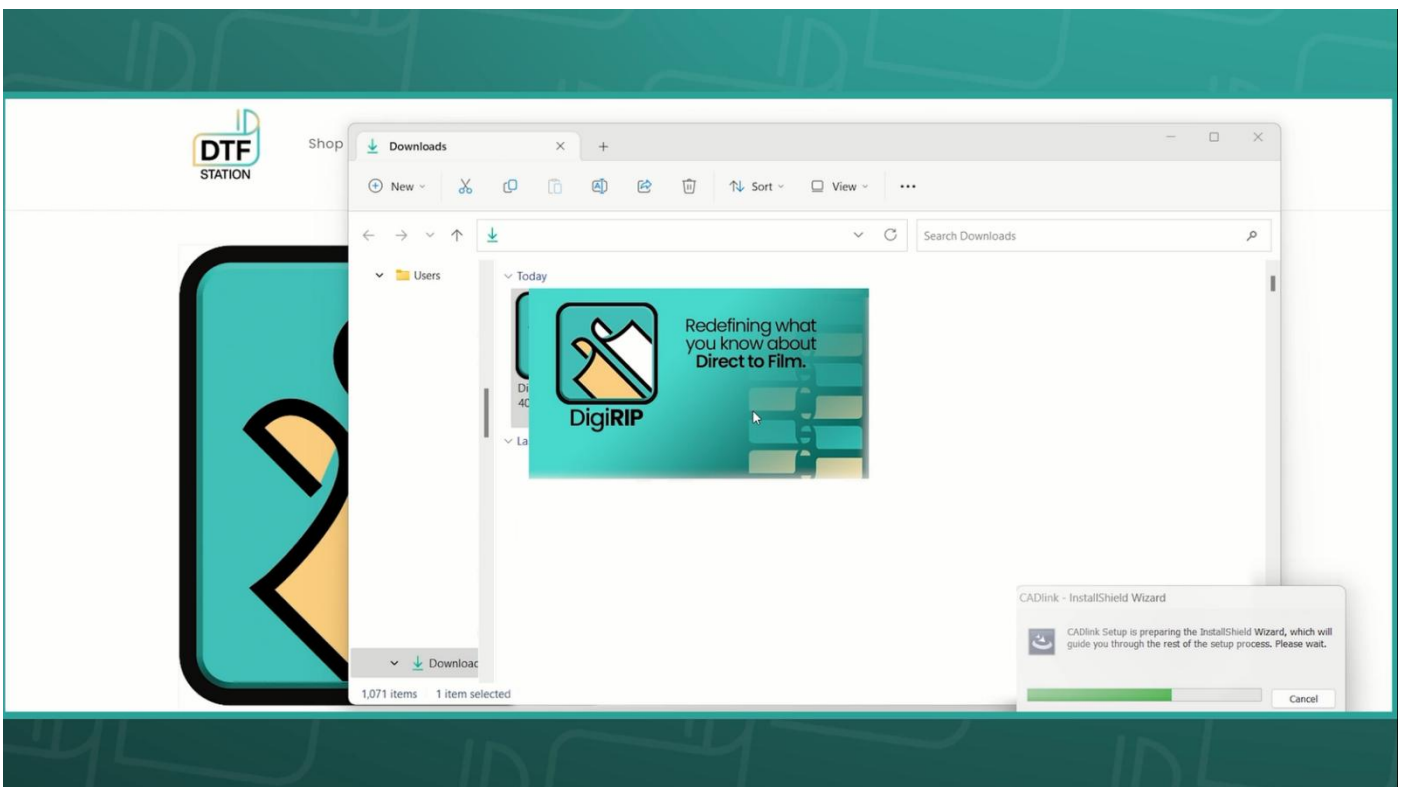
DTF STATION

Shop

Downloads

New

Sort

View

...

Search Downloads

Users

Today

Di
40

La

Redefining what you know about Direct to Film.

DigiRIP

Download

1,071 items  1 item selected

CADlink - InstallShield Wizard

CADlink Setup is preparing the InstallShield Wizard, which will guide you through the rest of the setup process. Please wait.

Cancel